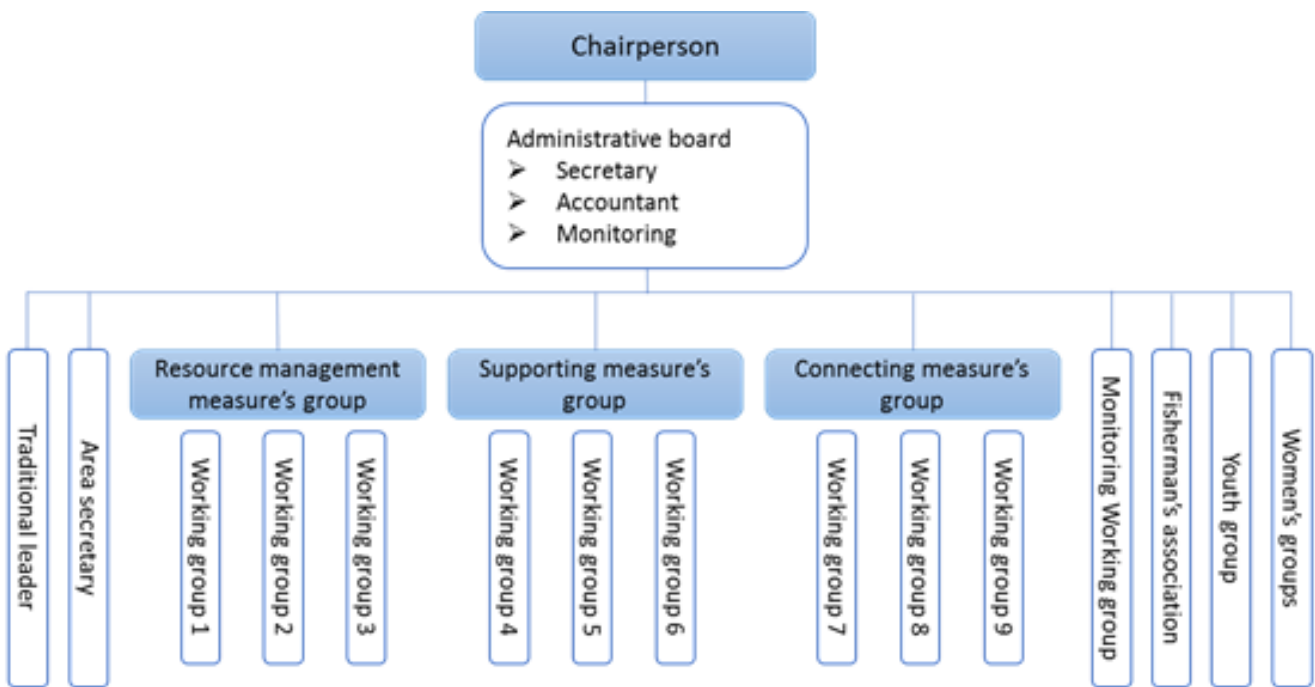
Chairperson

Administrative board
➢ Secretary
➢ Accountant
➢ Monitoring

Traditional leader

Area secretary

Resource management measure's group

Working group 1

Working group 2

Working group 3

Supporting measure's group

Working group 4

Working group 5

Working group 6

Connecting measure's group

Working group 7

Working group 8

Working group 9

Monitoring Working group

Fisherman's association

Youth group

Women's groups